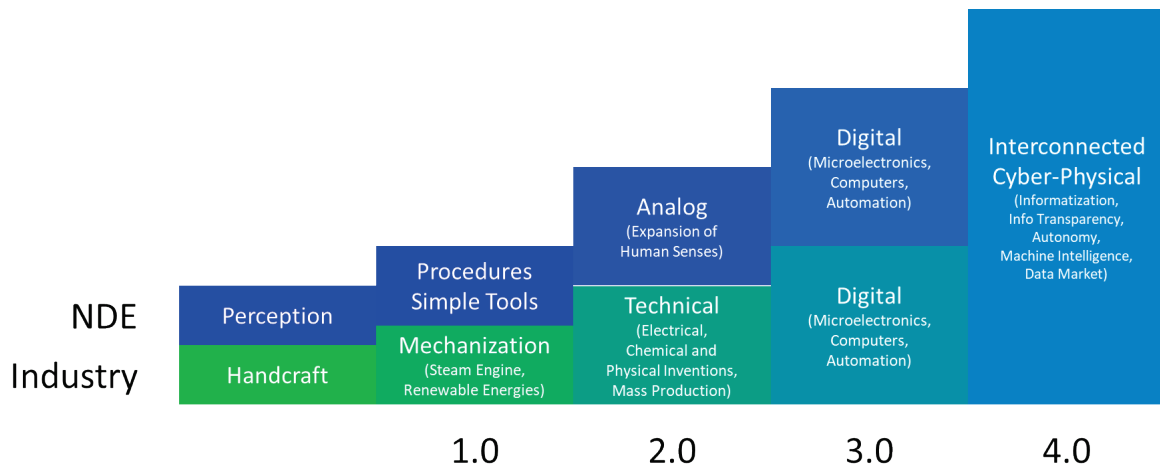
NDE
Industry

Perception
Handcraft

Procedures
Simple Tools
Mechanization
(Steam Engine, Renewable Energies)

Analog
(Expansion of Human Senses)
Technical
(Electrical, Chemical and Physical Inventions, Mass Production)

Digital
(Microelectronics, Computers, Automation)
Digital
(Microelectronics, Computers, Automation)

Interconnected Cyber-Physical
(Informatization, Info Transparency, Autonomy, Machine Intelligence, Data Market)

1.0
2.0
3.0
4.0